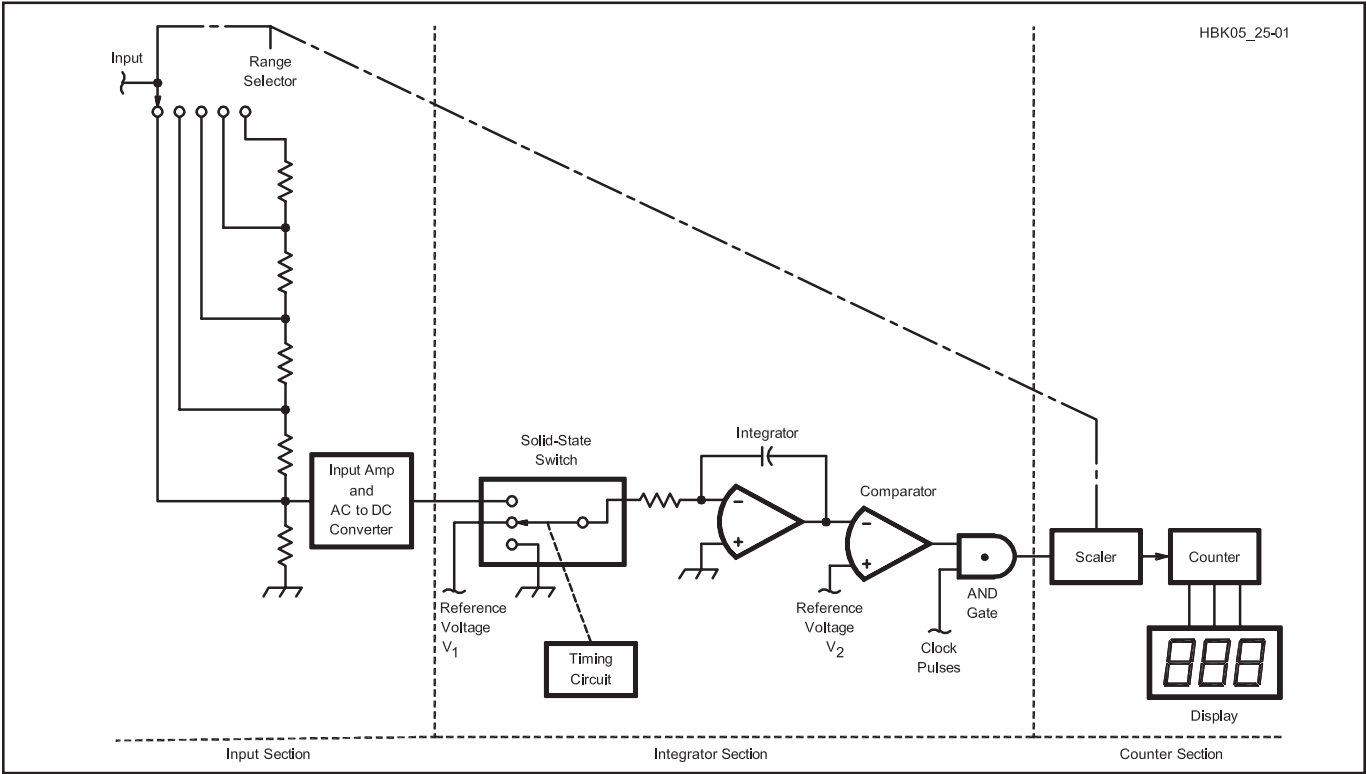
HBK05_25-01

Input

Range Selector

Input Amp and AC to DC Converter

Solid-State Switch

Integrator

Comparator

Reference Voltage $V_1$

Timing Circuit

Reference Voltage $V_2$

Clock Pulses

AND Gate

Scaler

Counter

888

Display

Input Section

Integrator Section

Counter Section